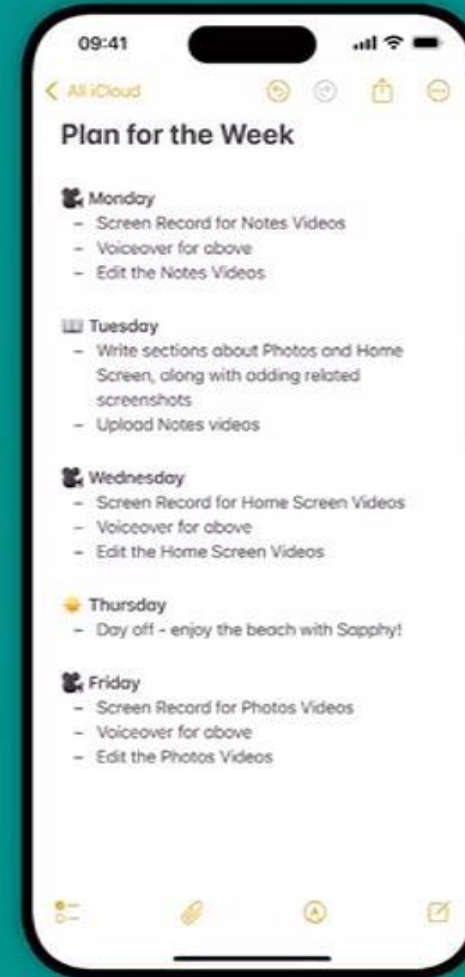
09:41

< All iCloud

Plan for the Week

Monday
- Screen Record for Notes Videos
- Voiceover for above
- Edit the Notes Videos

Tuesday
- Write sections about Photos and Home Screen, along with adding related screenshots
- Upload Notes videos

Wednesday
- Screen Record for Home Screen Videos
- Voiceover for above
- Edit the Home Screen Videos

Thursday
- Day off - enjoy the beach with Sapphy!

Friday
- Screen Record for Photos Videos
- Voiceover for above
- Edit the Photos Videos